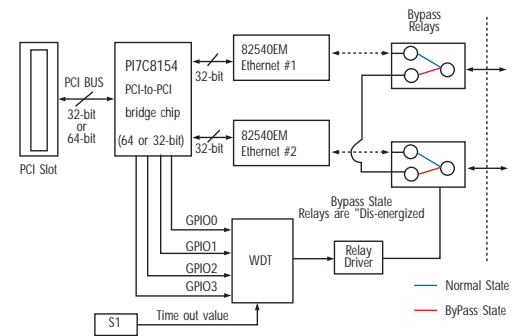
Bypass Relays

PI7C8154
PCI-to-PCI
bridge chip
(64 or 32-bit)

PCI BUS
32-bit
or
64-bit

PCI Slot

32-bit

82540EM
Ethernet #1

32-bit

82540EM
Ethernet #2

Bypass State
Relays are "Dis-energized

GPIO0
GPIO1
GPIO2
GPIO3

WDT

Relay Driver

Normal State
ByPass State

S1

Time out value